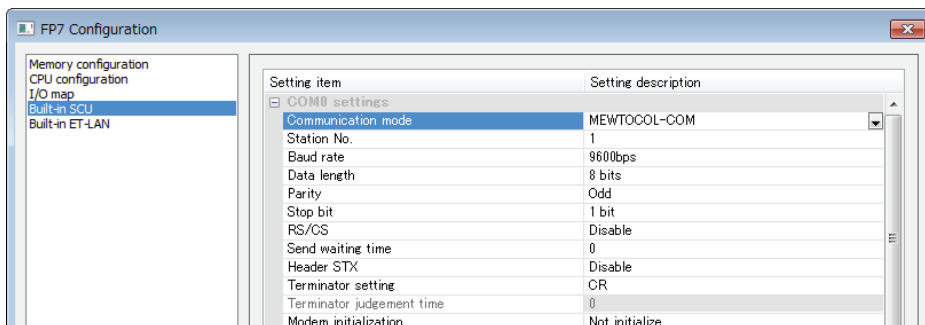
FP7 Configuration

Memory configuration
CPU configuration
I/O map
Built-in SCU
Built-in ET-LAN

| Setting item | Setting description |
|---|---|
| COM0 settings | |
| Communication mode | MEWTOCOL-COM |
| Station No. | 1 |
| Baud rate | 9600bps |
| Data length | 8 bits |
| Parity | Odd |
| Stop bit | 1 bit |
| RS/CS | Disable |
| Send waiting time | 0 |
| Header STX | Disable |
| Terminator setting | CR |
| Terminator judgement time | 0 |
| Modem initialization | Not initialize |